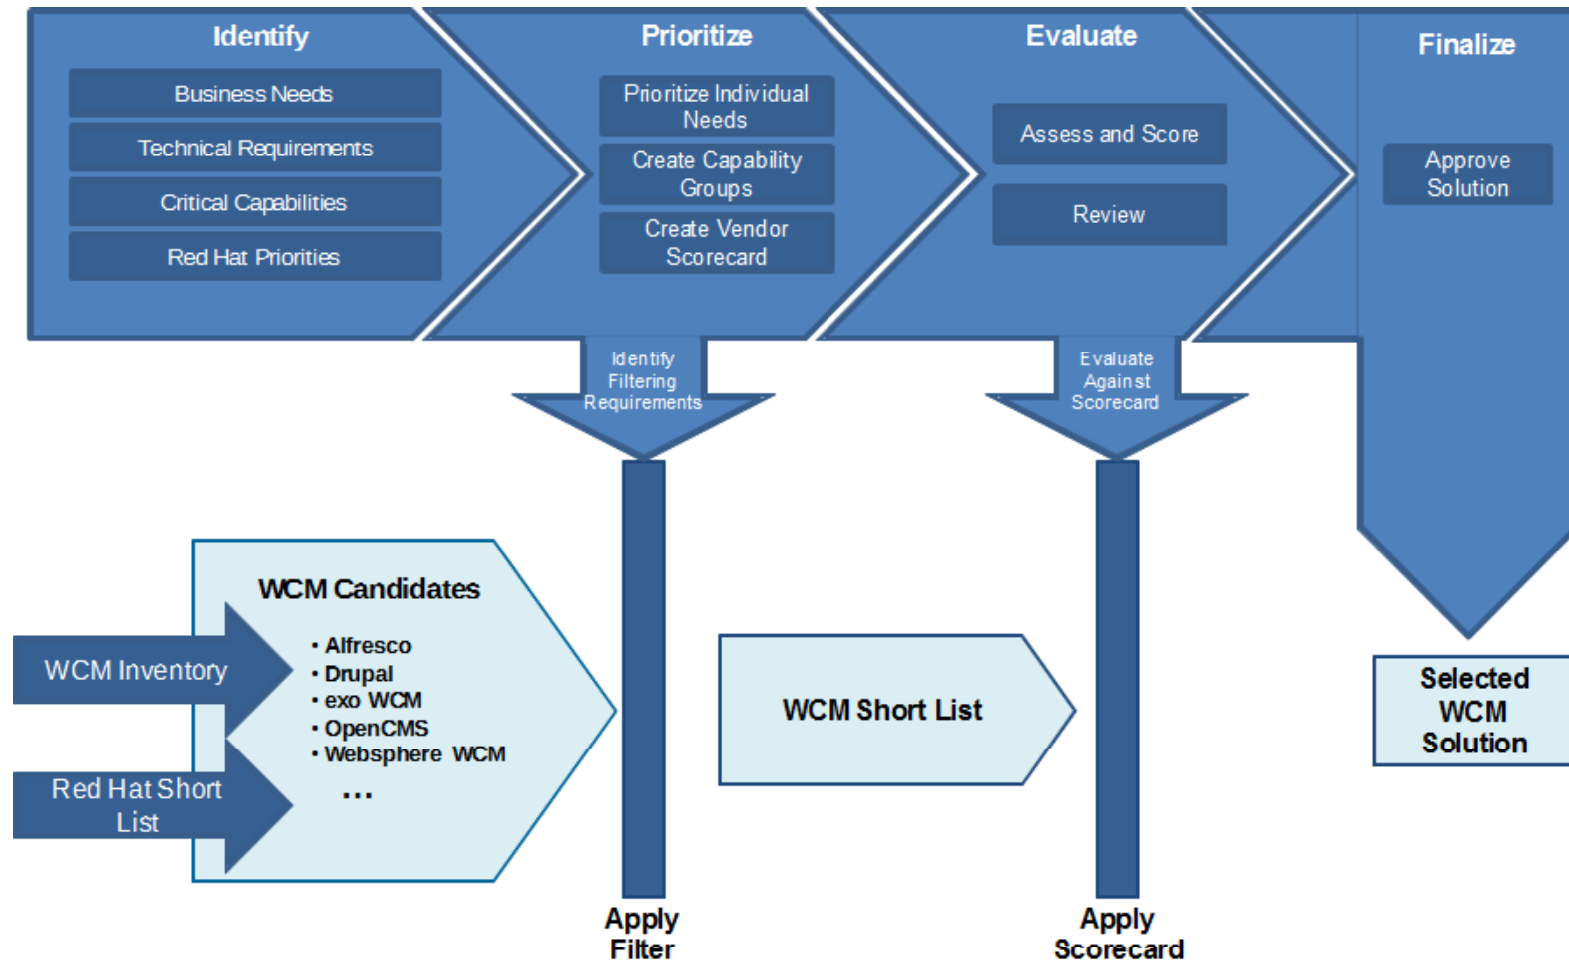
Identify

Business Needs

Technical Requirements

Critical Capabilities

Red Hat Priorities

Prioritize

Prioritize Individual Needs

Create Capability Groups

Create Vendor Scorecard

Evaluate

Assess and Score

Review

Finalize

Approve Solution

Identify Filtering Requirements

Evaluate Against Scorecard

WCM Candidates

• Alfresco
• Drupal
• exo WCM
• OpenCMS
• Websphere WCM
...

WCM Inventory

Red Hat Short List

WCM Short List

Selected WCM Solution

Apply Filter

Apply Scorecard